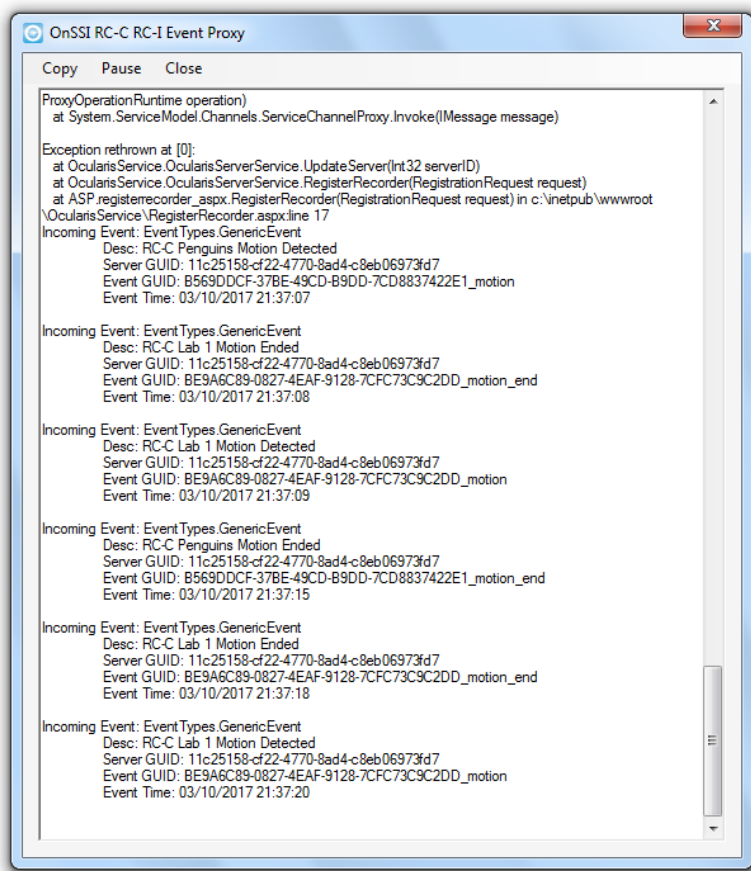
OnSSI RC-C RC-I Event Proxy

Copy Pause Close

ProxyOperationRuntime operation)
at System.ServiceModel.Channels.ServiceChannelProxy.Invoke(IMessage message)

Exception rethrown at [0]:
at OcularisService.OcularisServerService.UpdateServer(Int32 serverID)
at OcularisService.OcularisServerService.RegisterRecorder(RegistrationRequest request)
at ASP.registerrecorder_aspx.RegisterRecorder(RegistrationRequest request) in c:\inetpub\wwwroot\OcularisService\RegisterRecorder.aspx:line 17
Incoming Event: EventTypes.GenericEvent
Desc: RC-C Penguins Motion Detected
Server GUID: 11c25158-cf22-4770-8ad4-c8eb06973fd7
Event GUID: B569DDCF-37BE-49CD-B9DD-7CD8837422E1_motion
Event Time: 03/10/2017 21:37:07

Incoming Event: EventTypes.GenericEvent
Desc: RC-C Lab 1 Motion Ended
Server GUID: 11c25158-cf22-4770-8ad4-c8eb06973fd7
Event GUID: BE9A6C89-0827-4EAF-9128-7CFC73C9C2DD_motion_end
Event Time: 03/10/2017 21:37:08

Incoming Event: EventTypes.GenericEvent
Desc: RC-C Lab 1 Motion Detected
Server GUID: 11c25158-cf22-4770-8ad4-c8eb06973fd7
Event GUID: BE9A6C89-0827-4EAF-9128-7CFC73C9C2DD_motion
Event Time: 03/10/2017 21:37:09

Incoming Event: EventTypes.GenericEvent
Desc: RC-C Penguins Motion Ended
Server GUID: 11c25158-cf22-4770-8ad4-c8eb06973fd7
Event GUID: B569DDCF-37BE-49CD-B9DD-7CD8837422E1_motion_end
Event Time: 03/10/2017 21:37:15

Incoming Event: EventTypes.GenericEvent
Desc: RC-C Lab 1 Motion Ended
Server GUID: 11c25158-cf22-4770-8ad4-c8eb06973fd7
Event GUID: BE9A6C89-0827-4EAF-9128-7CFC73C9C2DD_motion_end
Event Time: 03/10/2017 21:37:18

Incoming Event: EventTypes.GenericEvent
Desc: RC-C Lab 1 Motion Detected
Server GUID: 11c25158-cf22-4770-8ad4-c8eb06973fd7
Event GUID: BE9A6C89-0827-4EAF-9128-7CFC73C9C2DD_motion
Event Time: 03/10/2017 21:37:20